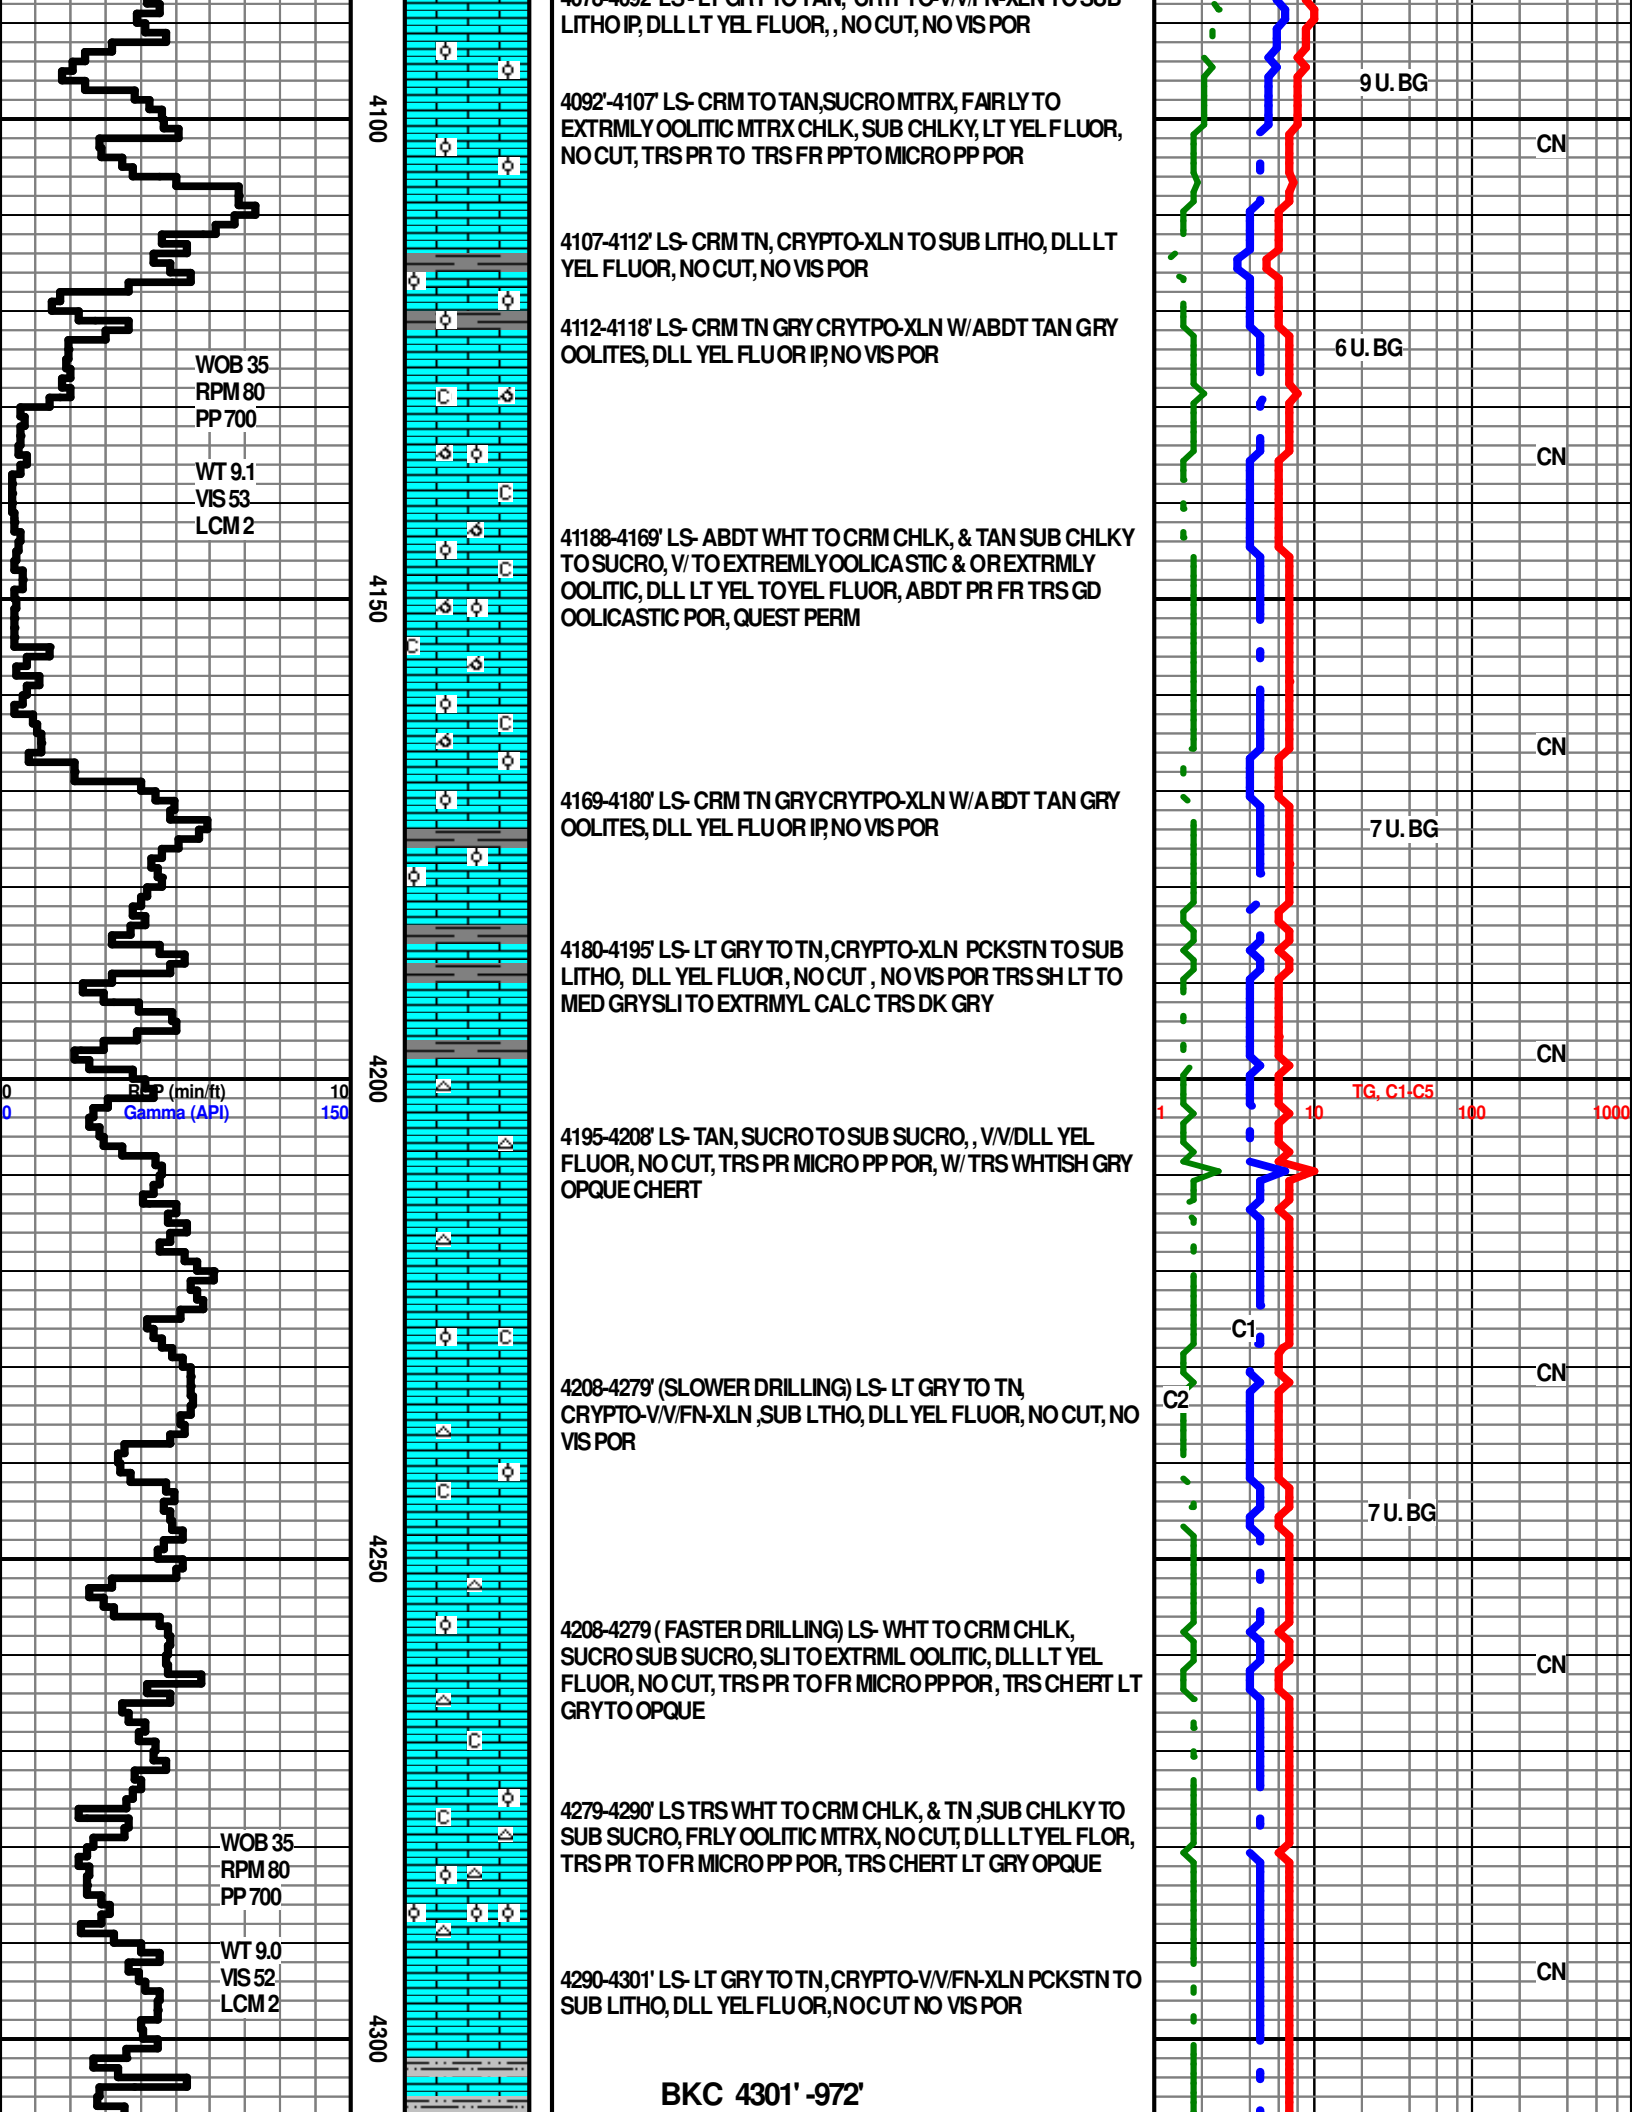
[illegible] LITHO IP, DLL LT YEL FLUOR, , NO CUT, NO VIS POR

4092'-4107' LS- CRM TO TAN,SUCRO MTRX, FAIRLY TO EXTRMLY OOLITIC MTRX CHLK, SUB CHLKY, LT YEL FLUOR, NO CUT, TRS PR TO TRS FR PP TO MICRO PP POR

4107-4112' LS- CRM TN, CRYPTO-XLN TO SUB LITHO, DLL LT YEL FLUOR, NO CUT, NO VIS POR

4112-4118' LS- CRM TN GRY CRYTPO-XLN W/ ABDT TAN GRY OOLITES, DLL YEL FLUOR IP, NO VIS POR

41188-4169' LS- ABDT WHT TO CRM CHLK, & TAN SUB CHLKY TO SUCRO, V/ TO EXTREMLY OOLICASTIC & OR EXTRMLY OOLITIC, DLL LT YEL TO YEL FLUOR, ABDT PR FR TRS GD OOLICASTIC POR, QUEST PERM

4169-4180' LS- CRM TN GRY CRYTPO-XLN W/ A BDT TAN GRY OOLITES, DLL YEL FLUOR IP, NO VIS POR

4180-4195' LS- LT GRY TO TN, CRYPTO-XLN PCKSTN TO SUB LITHO, DLL YEL FLUOR, NO CUT , NO VIS POR TRS SH LT TO MED GRY SLI TO EXTRMYL CALC TRS DK GRY

4195-4208' LS- TAN, SUCRO TO SUB SUCRO, , V/V/DLL YEL FLUOR, NO CUT, TRS PR MICRO PP POR, W/ TRS WHTISH GRY OPQUE CHERT

4208-4279' (SLOWER DRILLING) LS- LT GRY TO TN, CRYPTO-V/V/FN-XLN ,SUB LTHO, DLL YEL FLUOR, NO CUT, NO VIS POR

4208-4279 ( FASTER DRILLING) LS- WHT TO CRM CHLK, SUCRO SUB SUCRO, SLI TO EXTRML OOLITIC, DLL LT YEL FLUOR, NO CUT, TRS PR TO FR MICRO PP POR, TRS CHERT LT GRY TO OPQUE

4279-4290' LS TRS WHT TO CRM CHLK, & TN ,SUB CHLKY TO SUB SUCRO, FRLY OOLITIC MTRX, NO CUT, DLL LT YEL FLOR, TRS PR TO FR MICRO PP POR, TRS CHERT LT GRY OPQUE

4290-4301' LS- LT GRY TO TN, CRYPTO-V/V/FN-XLN PCKSTN TO SUB LITHO, DLL YEL FLUOR, NO CUT NO VIS POR

BKC 4301' -972'

4100
4150
4200
4250
4300

WOB 35
RPM 80
PP 700
WT 9.1
VIS 53
LCM 2

0 ROP (min/ft) 10
0 Gamma (API) 150

WOB 35
RPM 80
PP 700
WT 9.0
VIS 52
LCM 2

9 U. BG
CN
6 U. BG
CN
CN
7 U. BG
CN
TG, C1-C5
1 10 100 1000
C1
CN
C2
7 U. BG
CN
CN